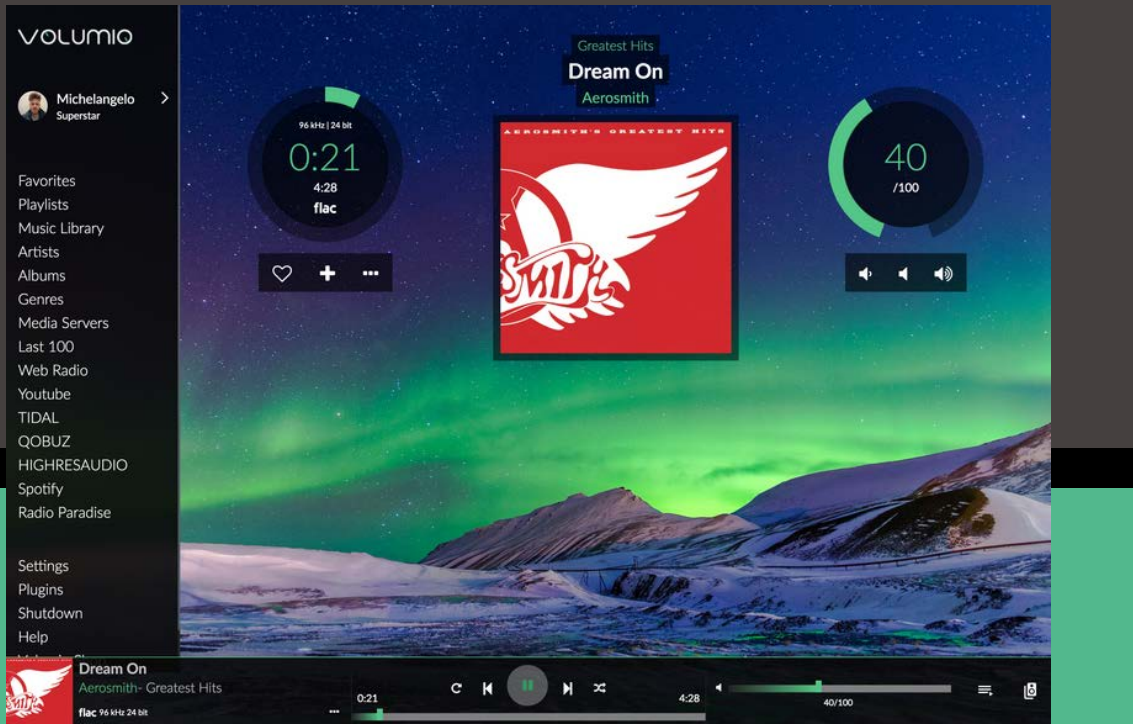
volumio

Michelangelo
Superstar

Favorites
Playlists
Music Library
Artists
Albums
Genres
Media Servers
Last 100
Web Radio
Youtube
TIDAL
QOBUZ
HIGHRESAUDIO
Spotify
Radio Paradise

Settings
Plugins
Shutdown
Help
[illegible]

Greatest Hits
Dream On
Aerosmith

96 kHz | 24 bit
0:21
4:28
flac

AEROSMITH'S GREATEST HITS
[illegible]SMITH

40
/100

Dream On
Aerosmith- Greatest Hits
flac 96 kHz 24 bit
0:21
4:28
40/100